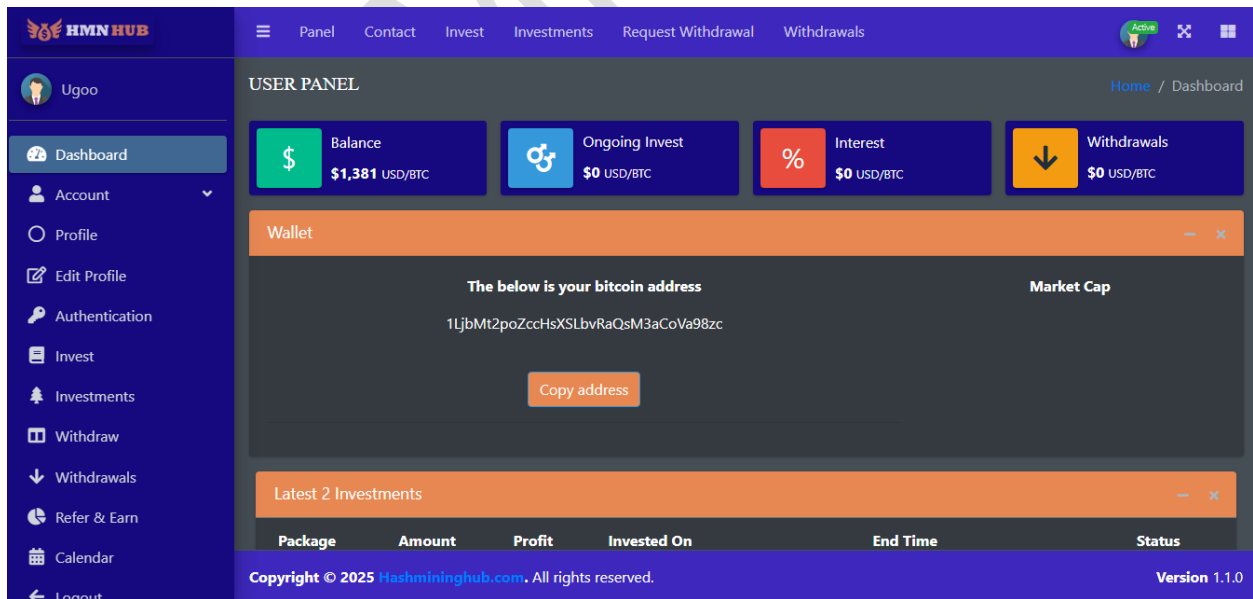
HMN HUB

Panel Contact Invest Investments Request Withdrawal Withdrawals

Active

Ugoo

Dashboard
Account
Profile
Edit Profile
Authentication
Invest
Investments
Withdraw
Withdrawals
Refer & Earn
Calendar
Logout

USER PANEL

Home / Dashboard

Balance
$1,381 USD/BTC

Ongoing Invest
$0 USD/BTC

Interest
$0 USD/BTC

Withdrawals
$0 USD/BTC

Wallet

The below is your bitcoin address

1LjbMt2poZccHsXSLbvRaQsM3aCoVa98zc

Copy address

Market Cap

Latest 2 Investments

| Package | Amount | Profit | Invested On | End Time | Status |
|---|---|---|---|---|---|

Copyright © 2025 Hashmininghub.com. All rights reserved.

Version 1.1.0